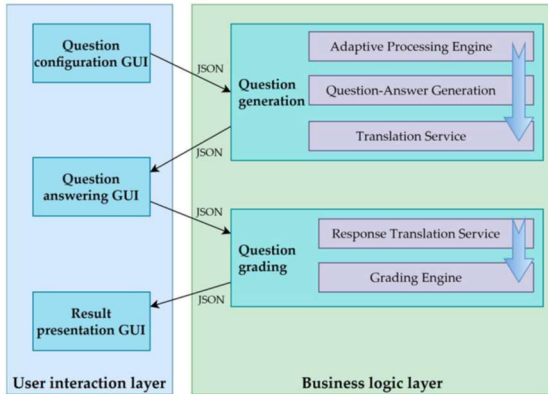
Question configuration GUI

JSON

Question generation

Adaptive Processing Engine

Question-Answer Generation

Translation Service

JSON

Question answering GUI

JSON

Question grading

Response Translation Service

Grading Engine

JSON

Result presentation GUI

User interaction layer

Business logic layer